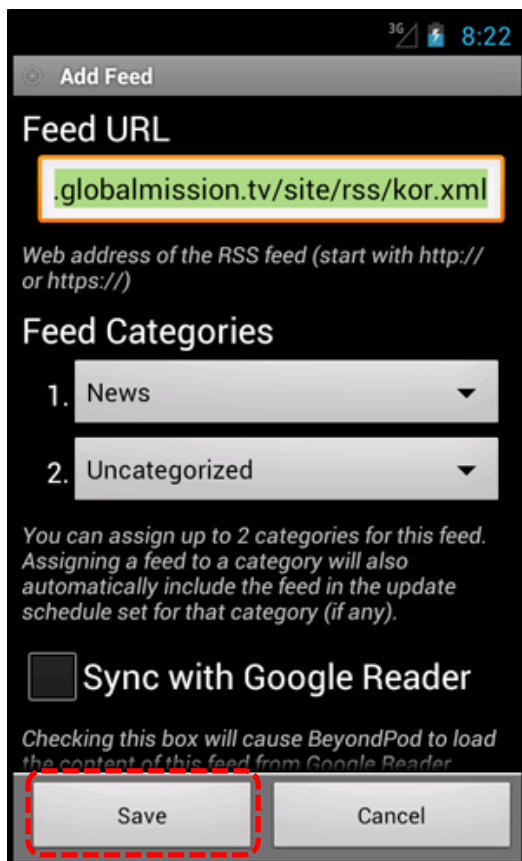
3G 8:22

Add Feed

Feed URL

.globalmission.tv/site/rss/kor.xml

Web address of the RSS feed (start with http:// or https://)

Feed Categories

1. News

2. Uncategorized

You can assign up to 2 categories for this feed. Assigning a feed to a category will also automatically include the feed in the update schedule set for that category (if any).

Sync with Google Reader

Checking this box will cause BeyondPod to load the content of this feed from Google Reader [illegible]

Save

Cancel